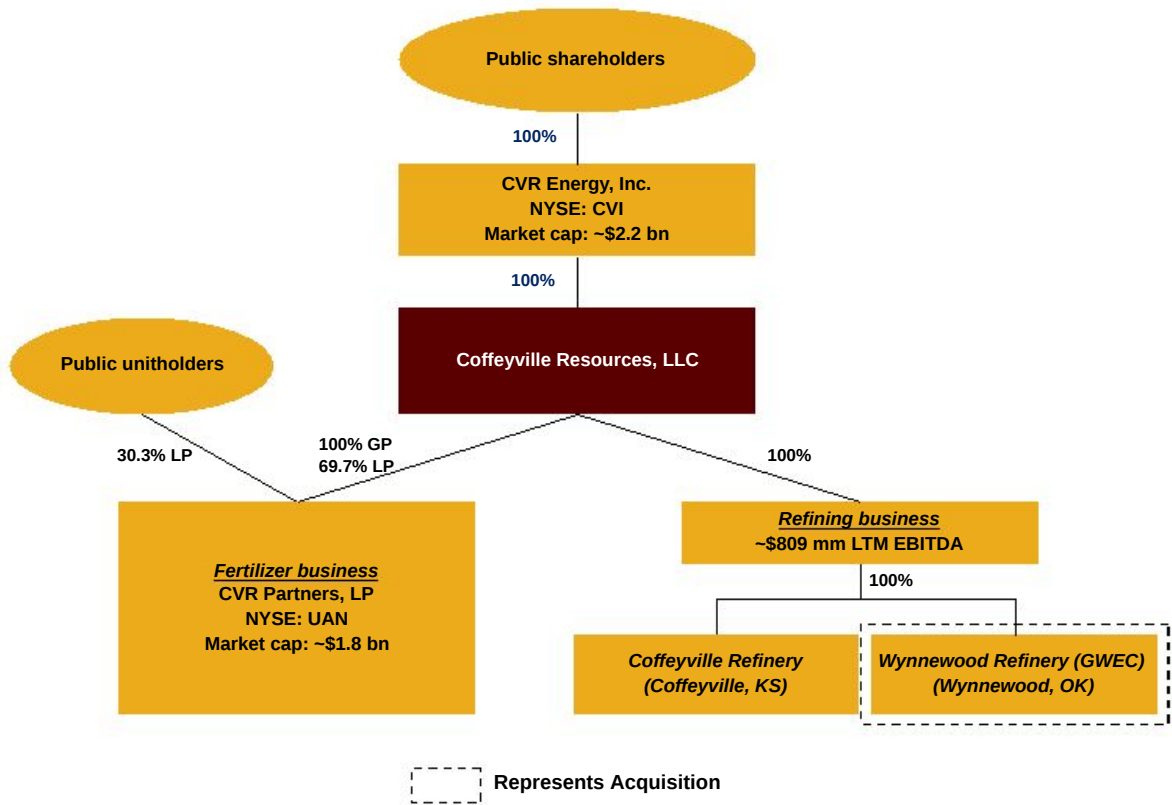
Public shareholders

100%

CVR Energy, Inc.
NYSE: CVI
Market cap: ~\$2.2 bn

100%

Public unitholders

Coffeyville Resources, LLC

30.3% LP

100% GP
69.7% LP

100%

Fertilizer business
CVR Partners, LP
NYSE: UAN
Market cap: ~\$1.8 bn

Refining business
~\$809 mm LTM EBITDA

100%

Coffeyville Refinery
(Coffeyville, KS)

Wynnewood Refinery (GWEC)
(Wynnewood, OK)

Represents Acquisition